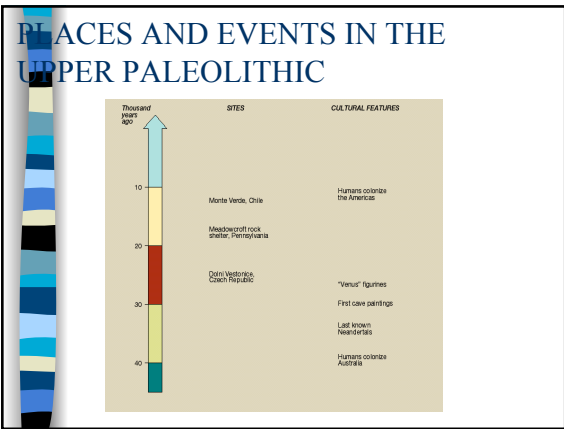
PLACES AND EVENTS IN THE UPPER PALEOLITHIC

Thousand years ago

SITES

CULTURAL FEATURES

10

Monte Verde, Chile

Humans colonize the Americas

Meadowcroft rock shelter, Pennsylvania

20

Dolni Vestonice, Czech Republic

"Venus" figurines

30

First cave paintings

Last known Neandertals

40

Humans colonize Australia